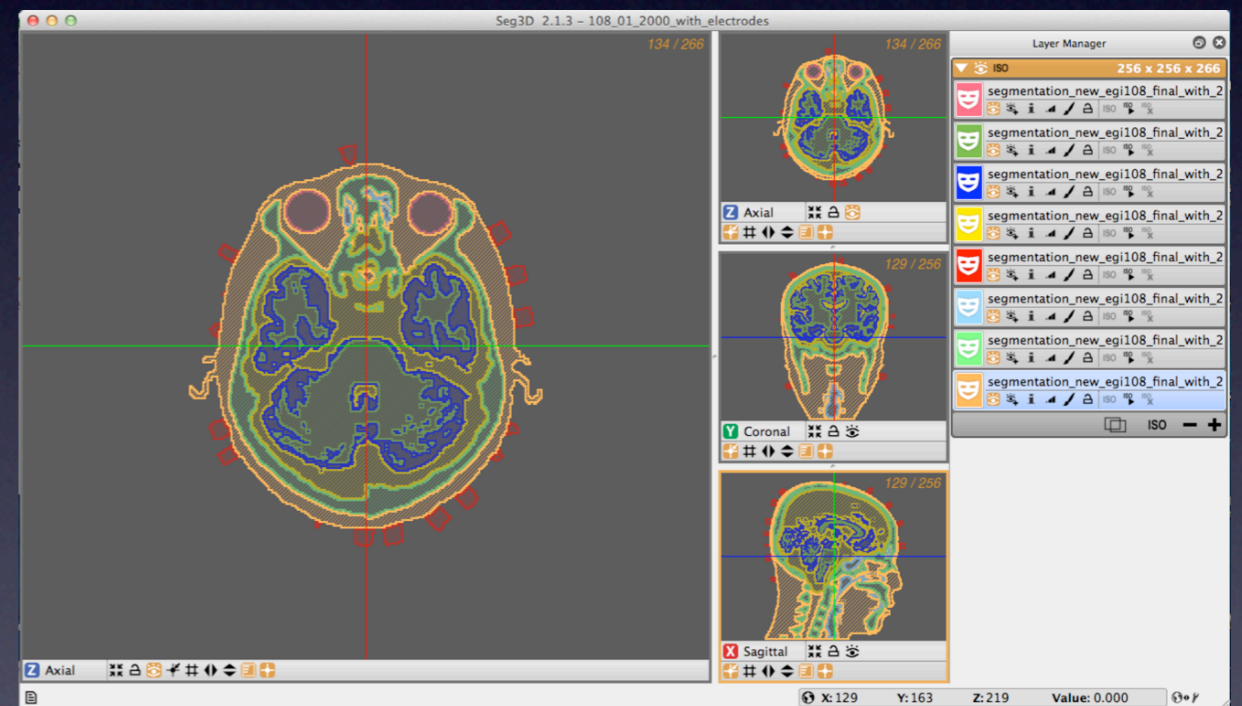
Seg3D 2.1.3 – 108_01_2000_with_electrodes

134 / 266

Z Axial

134 / 266

Z Axial

129 / 256

Y Coronal

129 / 256

X Sagittal

Layer Manager

ISO 256 x 256 x 266

segmentation_new_egi108_final_with_2
ISO

segmentation_new_egi108_final_with_2
ISO

segmentation_new_egi108_final_with_2
ISO

segmentation_new_egi108_final_with_2
ISO

segmentation_new_egi108_final_with_2
ISO

segmentation_new_egi108_final_with_2
ISO

segmentation_new_egi108_final_with_2
ISO

segmentation_new_egi108_final_with_2
ISO

ISO

X: 129 Y: 163 Z: 219 Value: 0.000